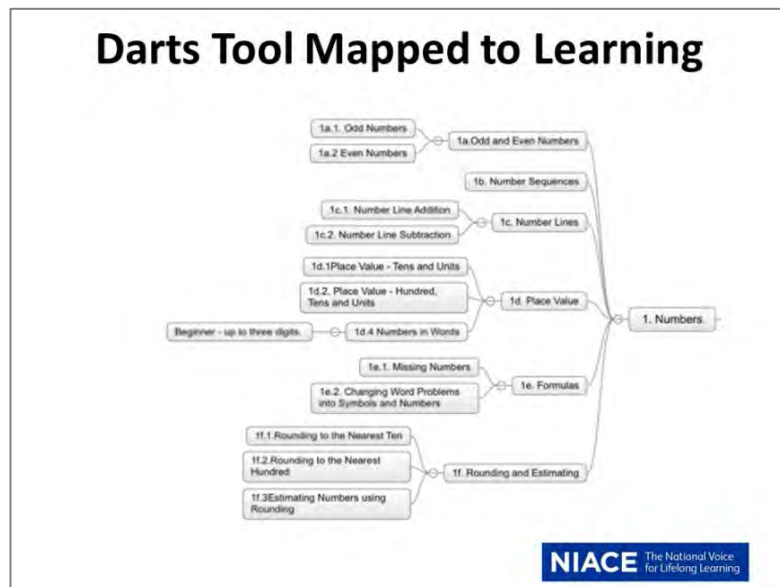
Darts Tool Mapped to Learning

1a.1. Odd Numbers

1a.2 Even Numbers

1a.Odd and Even Numbers

1b. Number Sequences

1c.1. Number Line Addition

1c.2. Number Line Subtraction

1c. Number Lines

1d.1Place Value - Tens and Units

1d.2. Place Value - Hundred, Tens and Units

1d. Place Value

Beginner - up to three digits.

1d.4 Numbers in Words

1. Numbers

1e.1. Missing Numbers

1e.2. Changing Word Problems into Symbols and Numbers

1e. Formulas

1f.1.Rounding to the Nearest Ten

1f.2.Rounding to the Nearest Hundred

1f.3Estimating Numbers using Rounding

1f. Rounding and Estimating

NIACE The National Voice for Lifelong Learning